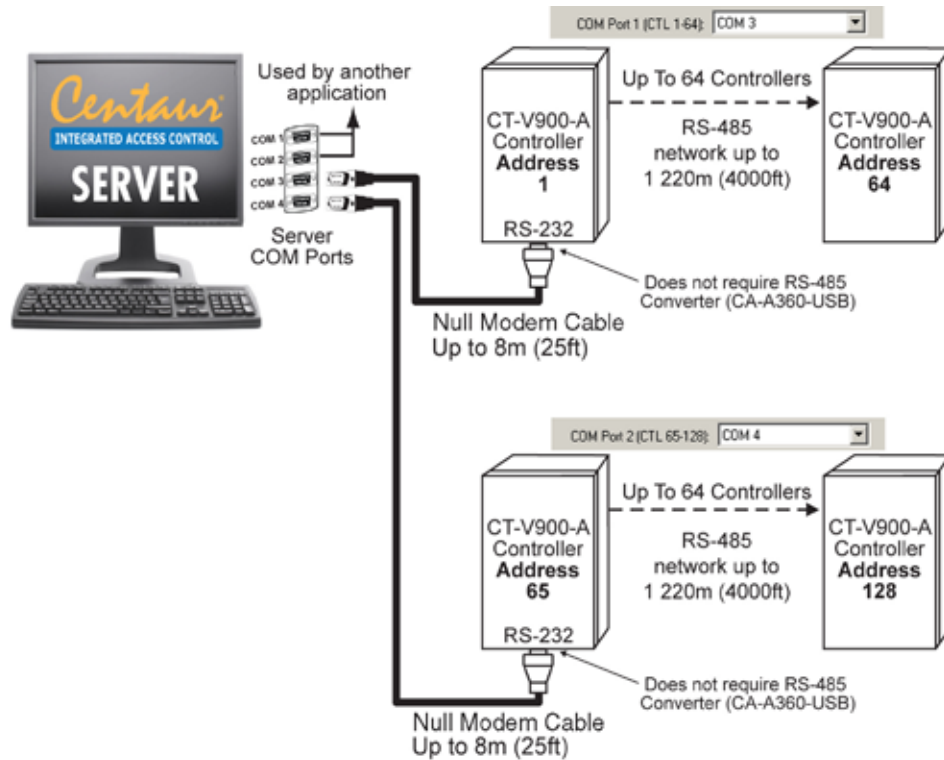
Centaur
INTEGRATED ACCESS CONTROL
SERVER

Used by another application

COM 1
COM 2
COM 3
COM 4

Server COM Ports

COM Port 1 (CTL 1-64): COM 3

CT-V900-A Controller **Address** **1**

RS-232

Up To 64 Controllers

RS-485 network up to 1 220m (4000ft)

CT-V900-A Controller **Address** **64**

Does not require RS-485 Converter (CA-A360-USB)

Null Modem Cable Up to 8m (25ft)

COM Port 2 (CTL 65-128): COM 4

CT-V900-A Controller **Address** **65**

RS-232

Up To 64 Controllers

RS-485 network up to 1 220m (4000ft)

CT-V900-A Controller **Address** **128**

Does not require RS-485 Converter (CA-A360-USB)

Null Modem Cable Up to 8m (25ft)